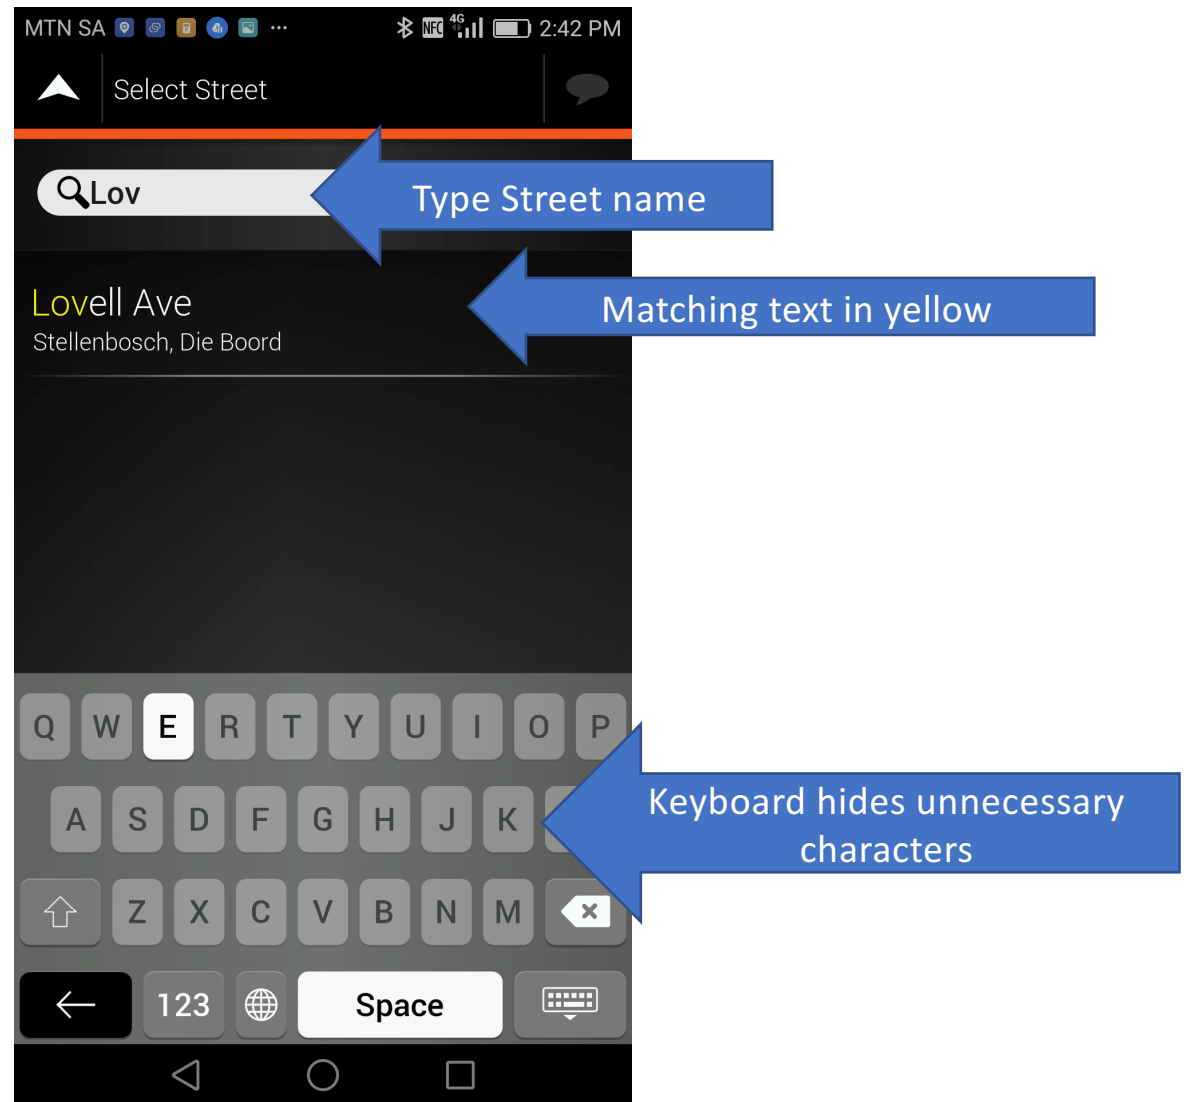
MTN SA ··· NFC 4G 2:42 PM

Select Street

Lov

Type Street name

Lovell Ave
Stellenbosch, Die Boord

Matching text in yellow

Q W E R T Y U I O P
A S D F G H J K
Z X C V B N M
123 Space

Keyboard hides unnecessary characters